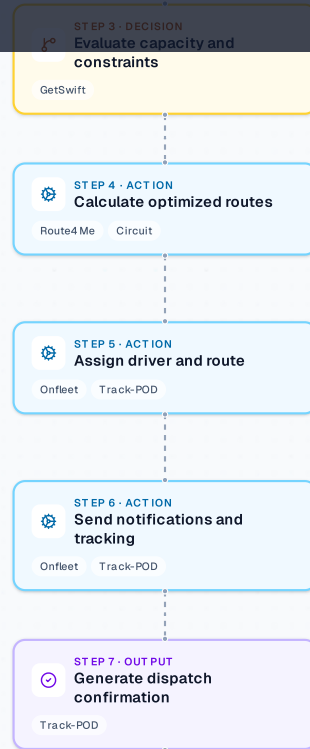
STEP 3 · DECISION
Evaluate capacity and constraints
GetSwift

STEP 4 · ACTION
Calculate optimized routes
Route4Me
Circuit

STEP 5 · ACTION
Assign driver and route
Onfleet
Track-POD

STEP 6 · ACTION
Send notifications and tracking
Onfleet
Track-POD

STEP 7 · OUTPUT
Generate dispatch confirmation
Track-POD